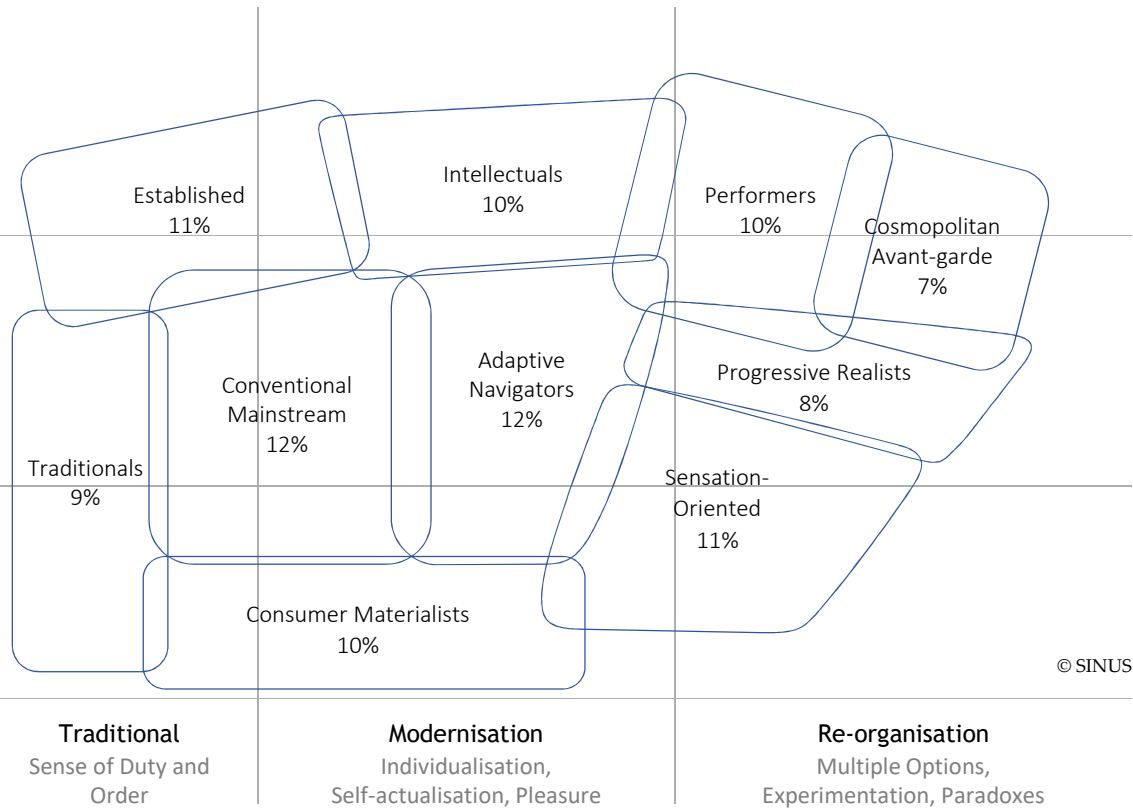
Established
11%

Intellectuals
10%

Performers
10%

Cosmopolitan
Avant-garde
7%

Adaptive
Navigators
12%

Conventional
Mainstream
12%

Progressive Realists
8%

Traditionals
9%

Sensation-
Oriented
11%

Consumer Materialists
10%

© SINUS

Traditional
Sense of Duty and Order

Modernisation
Individualisation, Self-actualisation, Pleasure

Re-organisation
Multiple Options, Experimentation, Paradoxes